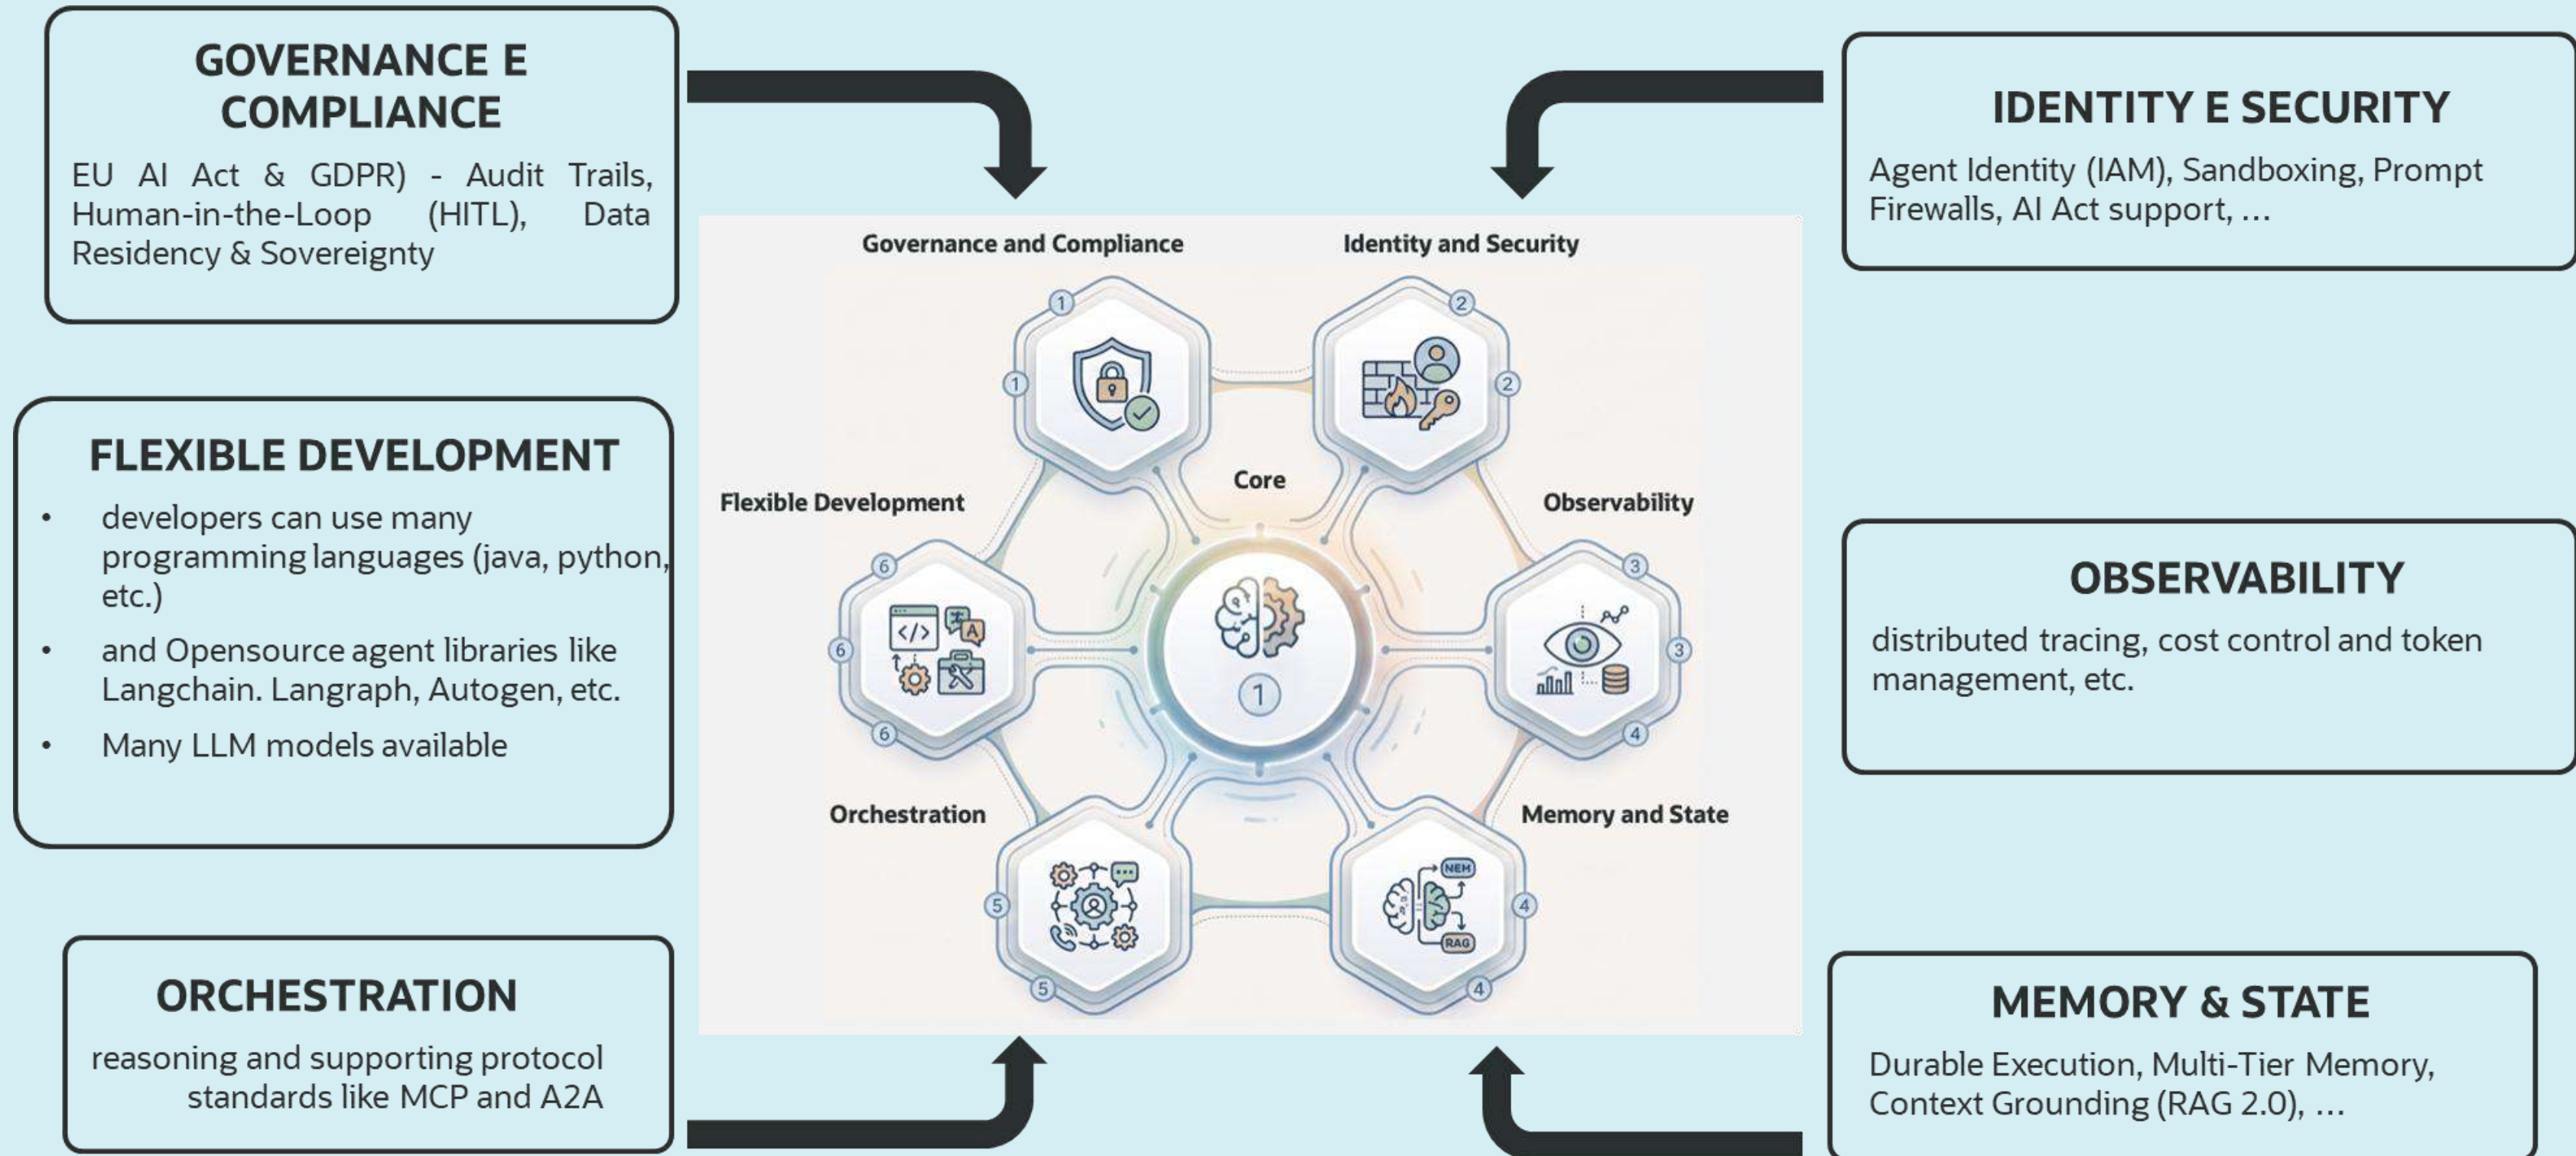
GOVERNANCE E COMPLIANCE

EU AI Act & GDPR) - Audit Trails, Human-in-the-Loop (HITL), Data Residency & Sovereignty

IDENTITY E SECURITY

Agent Identity (IAM), Sandboxing, Prompt Firewalls, AI Act support, ...

Governance and Compliance

Identity and Security

1

1

2

2

Core

Flexible Development

Observability

6

6

6

3

3

4

1

Orchestration

Memory and State

5

5

4

4

MEM

RAG

FLEXIBLE DEVELOPMENT

- developers can use many programming languages (java, python, etc.)
- and Opensource agent libraries like Langchain. Langraph, Autogen, etc.
- Many LLM models available

OBSERVABILITY

distributed tracing, cost control and token management, etc.

ORCHESTRATION

reasoning and supporting protocol standards like MCP and A2A

MEMORY & STATE

Durable Execution, Multi-Tier Memory, Context Grounding (RAG 2.0), ...